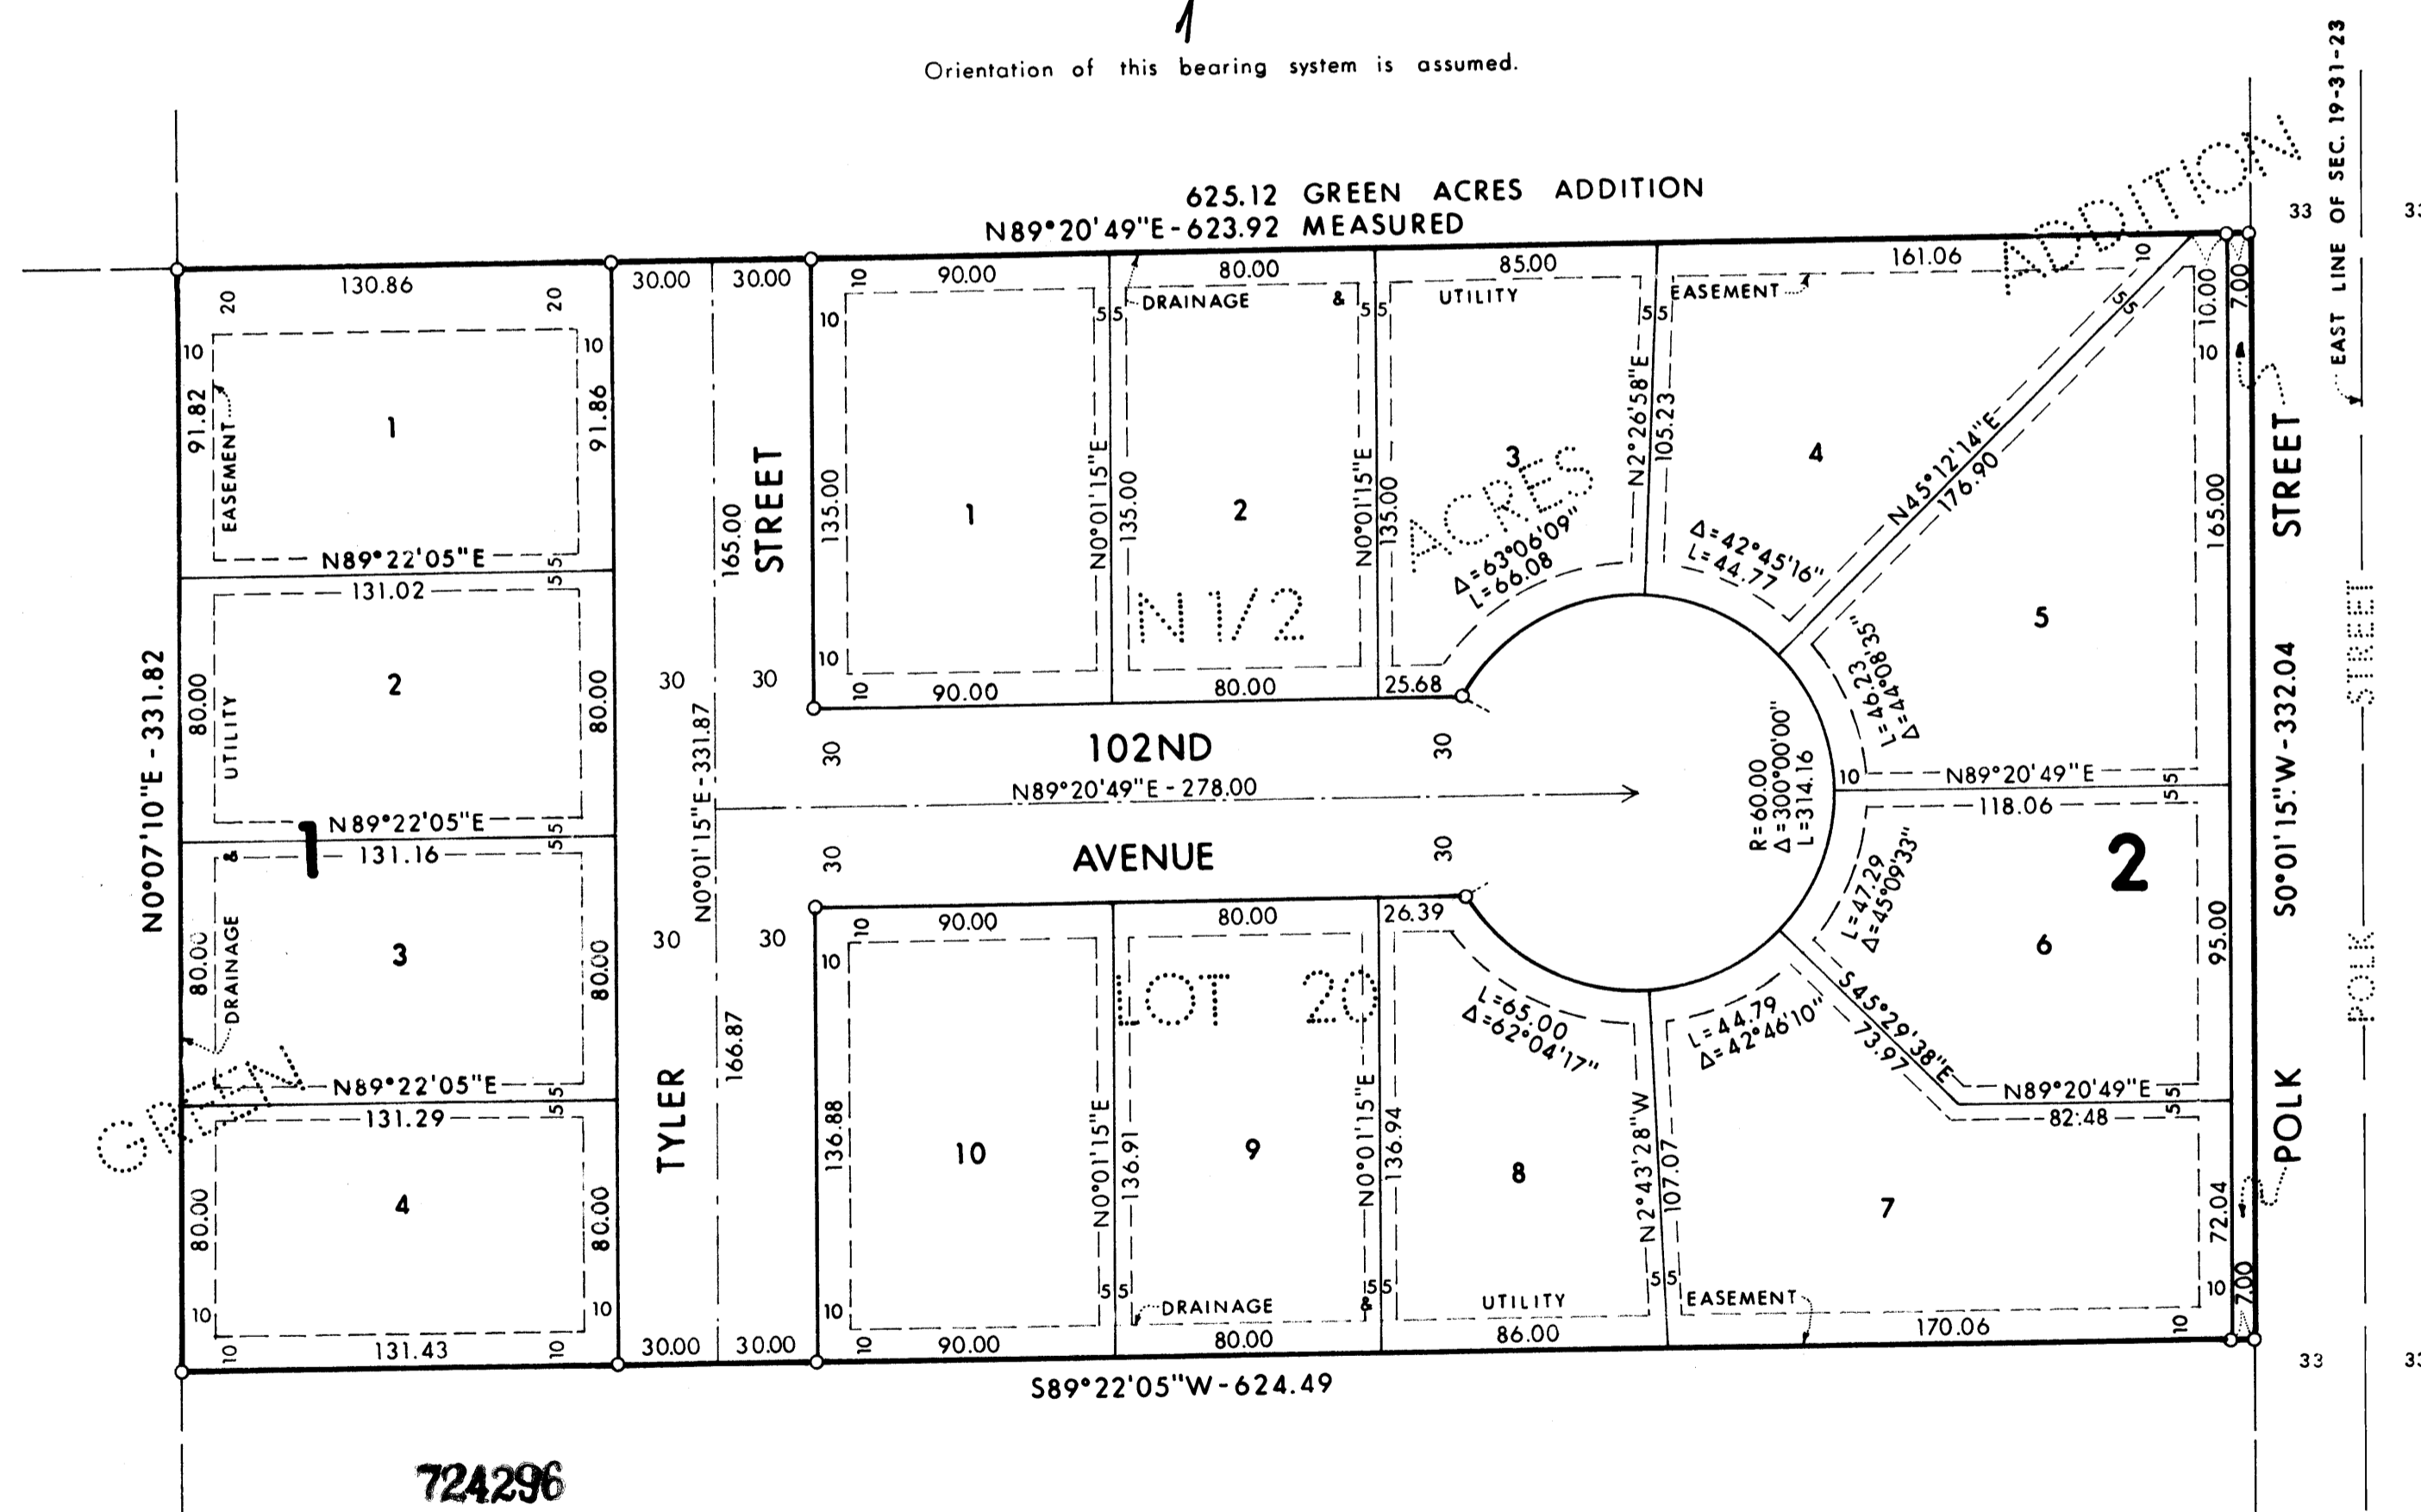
Orientation of this bearing system is assumed.

625.12 GREEN ACRES ADDITION
N89°20'49"E-623.92 MEASURED

EAST LINE OF SEC. 19-31-23

33 33

130.86
20 20
10 10
91.82
EASEMENT
1
91.86
N89°22'05"E
131.02
5 5
80.00
UTILITY
2
80.00
N89°22'05"E
1
131.16
&
80.00
DRAINAGE
3
80.00
N89°22'05"E
131.29
4
80.00
80.00
10 10
131.43
10 10

N0°07'10"E-331.82

GREEN

30.00 30.00
165.00
STREET
30 30
N0°01'15"E-331.87
30 30
166.87
TYLER
30.00 30.00

90.00
10
10
135.00
1
10
10
90.00
5 5
N0°01'15"E
80.00
DRAINAGE &
135.00
2
N 1/2
80.00
5 5
N0°01'15"E
85.00
UTILITY
135.00
3
ACRES
Δ=63°06'09"
L=66.08
25.68
5 5
N2°26'58"E
105.23
EASEMENT
161.06
10
4
Δ=42°45'16"
L=44.77
N45°12'14"E
176.90
5 5
ADDITION
10.00
7.00
10
165.00
5
L=46.23
Δ=44°08'35"
10
N89°20'49"E
5 5

30
102ND
N89°20'49"E-278.00
30
30
AVENUE
30
R=60.00
Δ=300°00'00"
L=314.16

STREET
S0°01'15"W-332.04
POLK
POLK STREET

118.06
2
L=47.29
Δ=45°09'33"
6
95.00
S45°29'38"E
73.97
N89°20'49"E
82.48
5 5

90.00
10
10
136.88
10
N0°01'15"E
10
90.00
5 5
80.00
LOT 20
136.91
9
DRAINAGE
80.00
5 5 &
N0°01'15"E
26.39
L=65.00
Δ=62°04'17"
136.94
8
UTILITY
86.00
N2°43'28"W
107.07
5 5
L=44.79
Δ=42°46'10"
7
EASEMENT
170.06
10
72.04
10
7.00

S89°22'05"W-624.49

33 33

724296